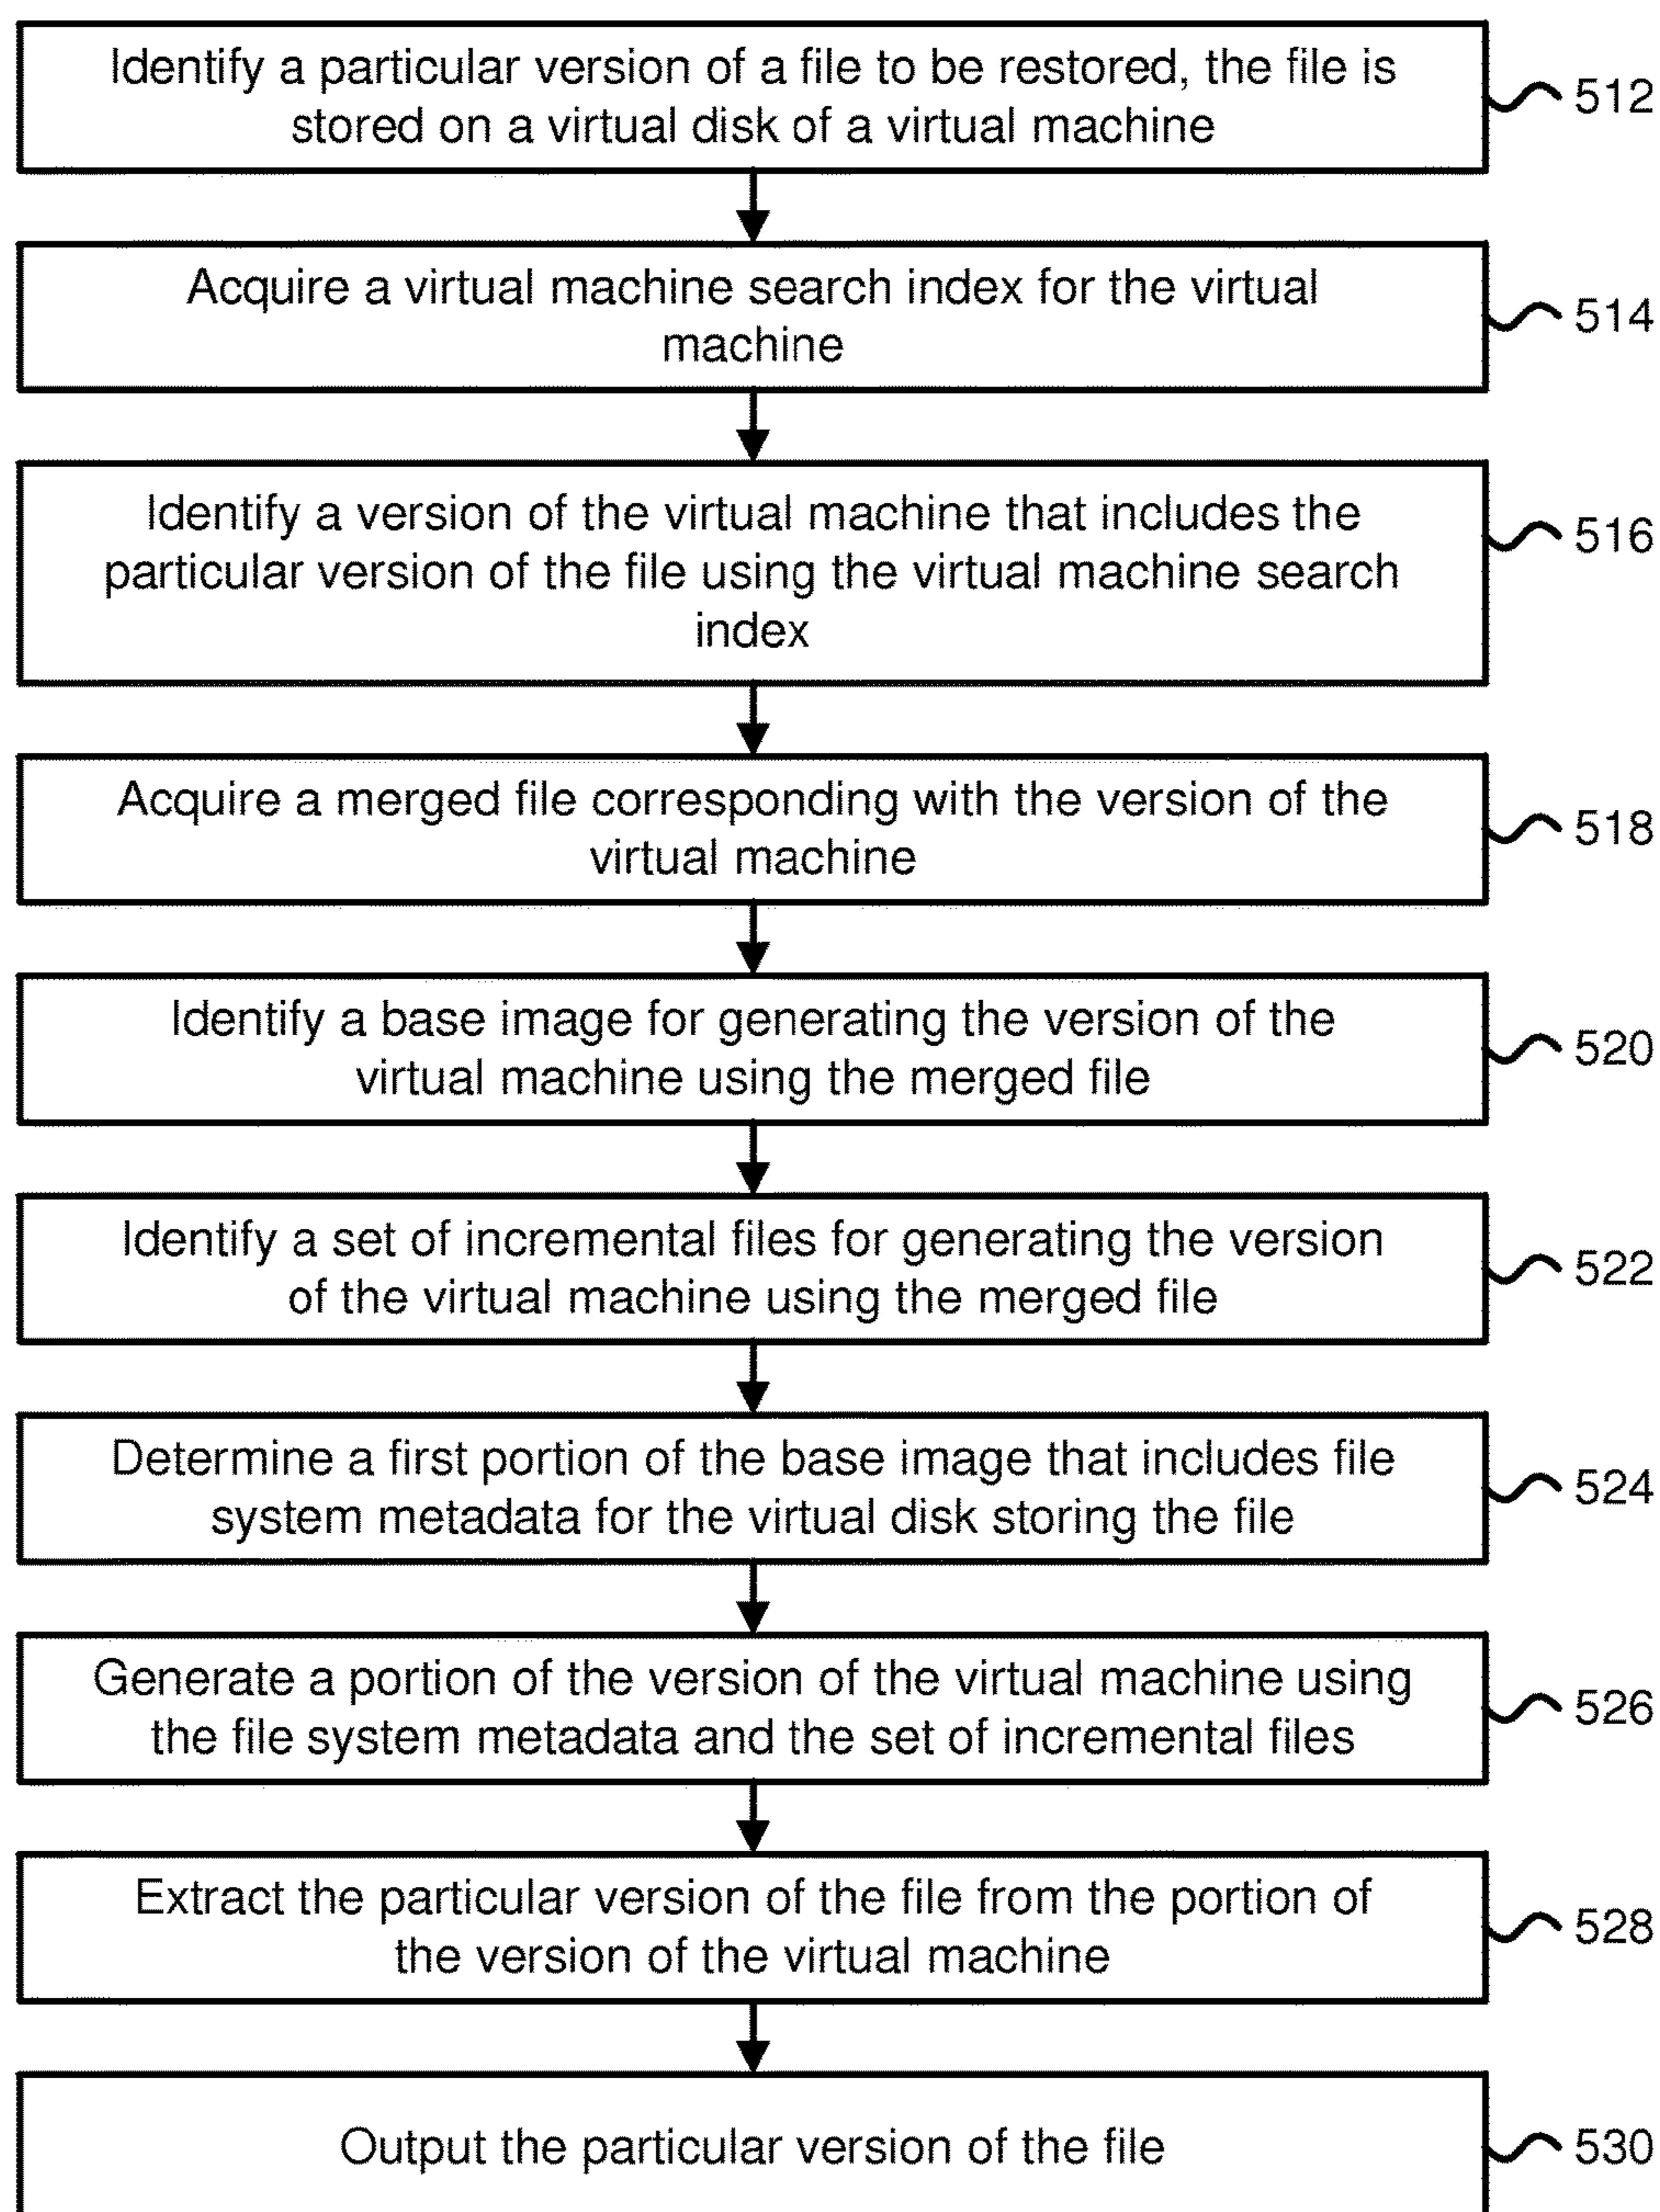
Identify a particular version of a file to be restored, the file is stored on a virtual disk of a virtual machine

512

Acquire a virtual machine search index for the virtual machine

514

Identify a version of the virtual machine that includes the particular version of the file using the virtual machine search index

516

Acquire a merged file corresponding with the version of the virtual machine

518

Identify a base image for generating the version of the virtual machine using the merged file

520

Identify a set of incremental files for generating the version of the virtual machine using the merged file

522

Determine a first portion of the base image that includes file system metadata for the virtual disk storing the file

524

Generate a portion of the version of the virtual machine using the file system metadata and the set of incremental files

526

Extract the particular version of the file from the portion of the version of the virtual machine

528

Output the particular version of the file

530